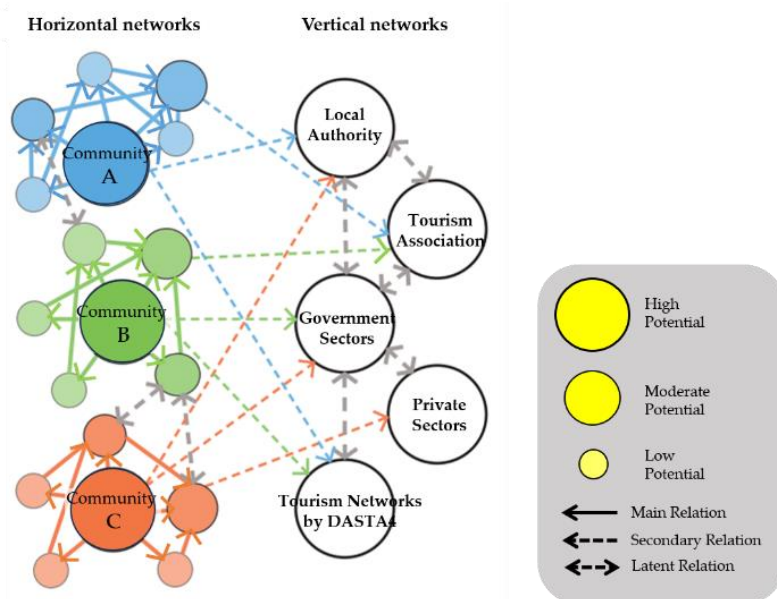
Horizontal networks

Vertical networks

Community A

Community B

Community C

Local Authority

Tourism Association

Government Sectors

Private Sectors

Tourism Networks by DASTAs

High Potential

Moderate Potential

Low Potential

Main Relation

Secondary Relation

Latent Relation